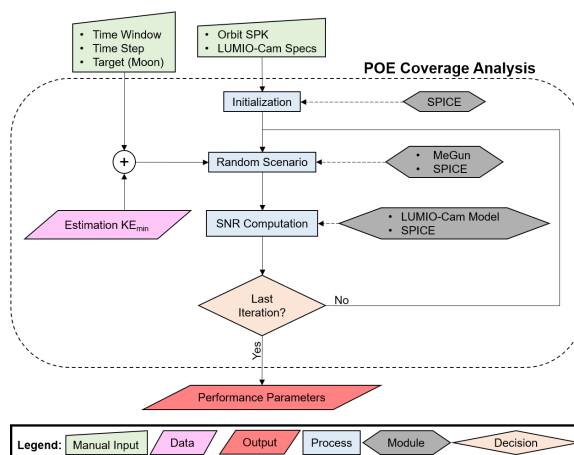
• Time Window
• Time Step
• Target (Moon)

• Orbit SPK
• LUMIO-Cam Specs

POE Coverage Analysis

Initialization

SPICE

+

Random Scenario

• MeGun
• SPICE

Estimation KE$_{min}$

SNR Computation

• LUMIO-Cam Model
• SPICE

Last Iteration?

No

Yes

Performance Parameters

Legend: Manual Input | Data | Output | Process | Module | Decision